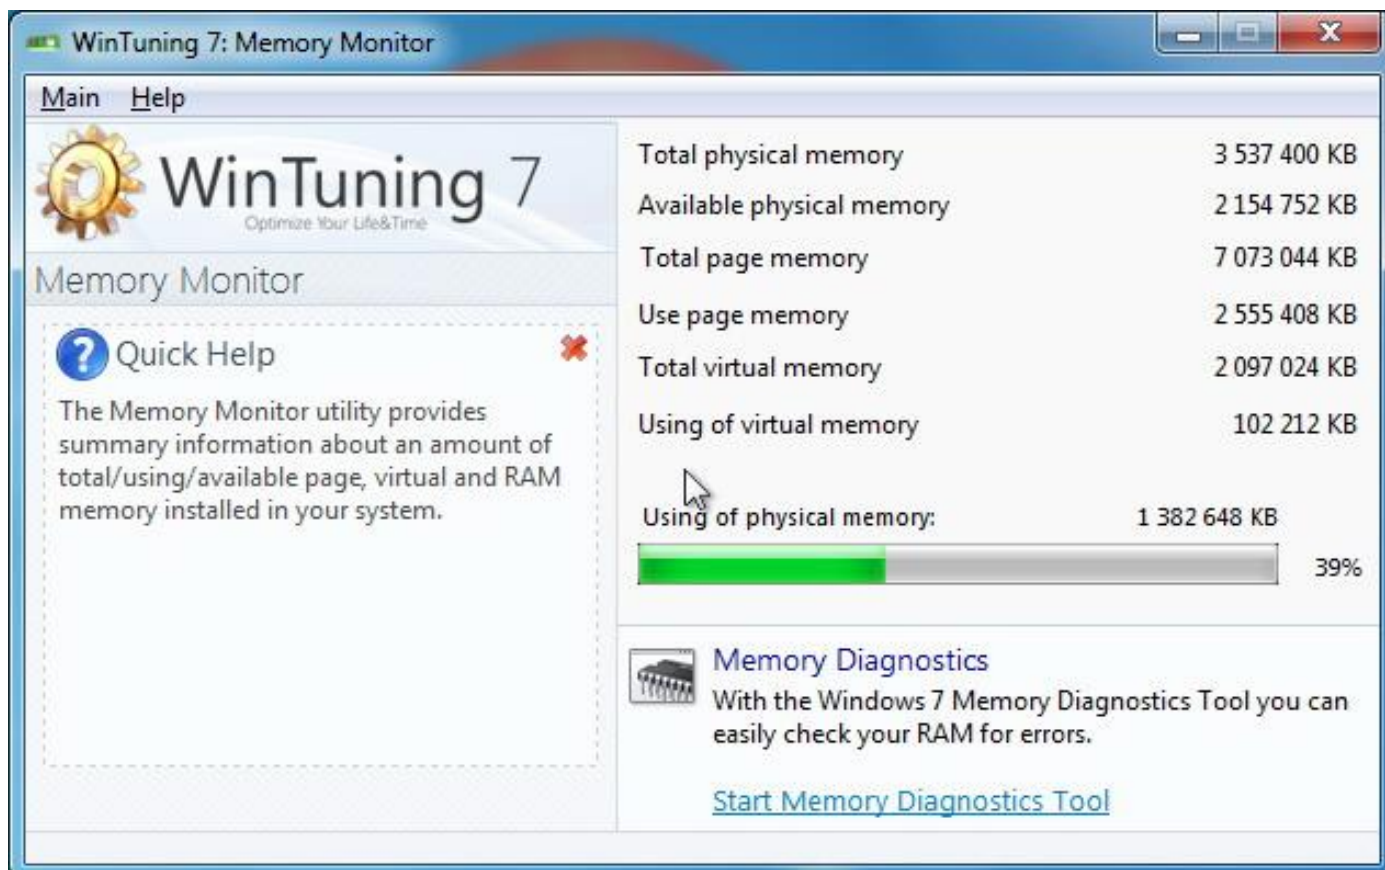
WinTuning 7: Memory Monitor

Main Help

WinTuning 7
Optimize Your Life&Time

Memory Monitor

Quick Help

The Memory Monitor utility provides summary information about an amount of total/using/available page, virtual and RAM memory installed in your system.

| | |
|---|---|
| Total physical memory | 3 537 400 KB |
| Available physical memory | 2 154 752 KB |
| Total page memory | 7 073 044 KB |
| Use page memory | 2 555 408 KB |
| Total virtual memory | 2 097 024 KB |
| Using of virtual memory | 102 212 KB |

Using of physical memory: 1 382 648 KB

39%

Memory Diagnostics
With the Windows 7 Memory Diagnostics Tool you can easily check your RAM for errors.

Start Memory Diagnostics Tool